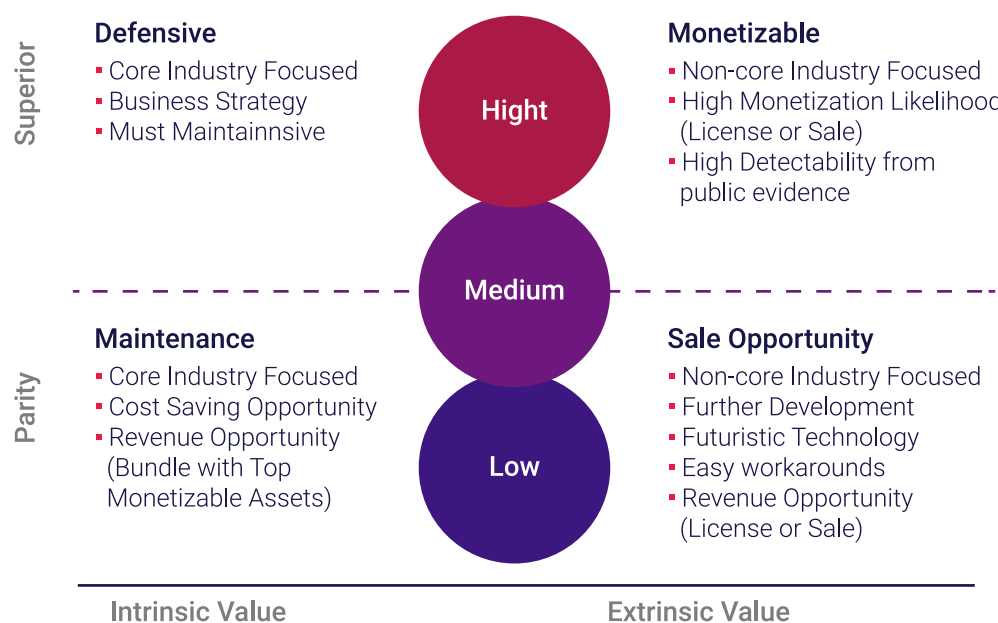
Superior

Defensive
- Core Industry Focused
- Business Strategy
- Must Maintainnsive

Hight

Monetizable
- Non-core Industry Focused
- High Monetization Likelihood (License or Sale)
- High Detectability from public evidence

Medium

Parity

Maintenance
- Core Industry Focused
- Cost Saving Opportunity
- Revenue Opportunity (Bundle with Top Monetizable Assets)

Low

Sale Opportunity
- Non-core Industry Focused
- Further Development
- Futuristic Technology
- Easy workarounds
- Revenue Opportunity (License or Sale)

Intrinsic Value

Extrinsic Value